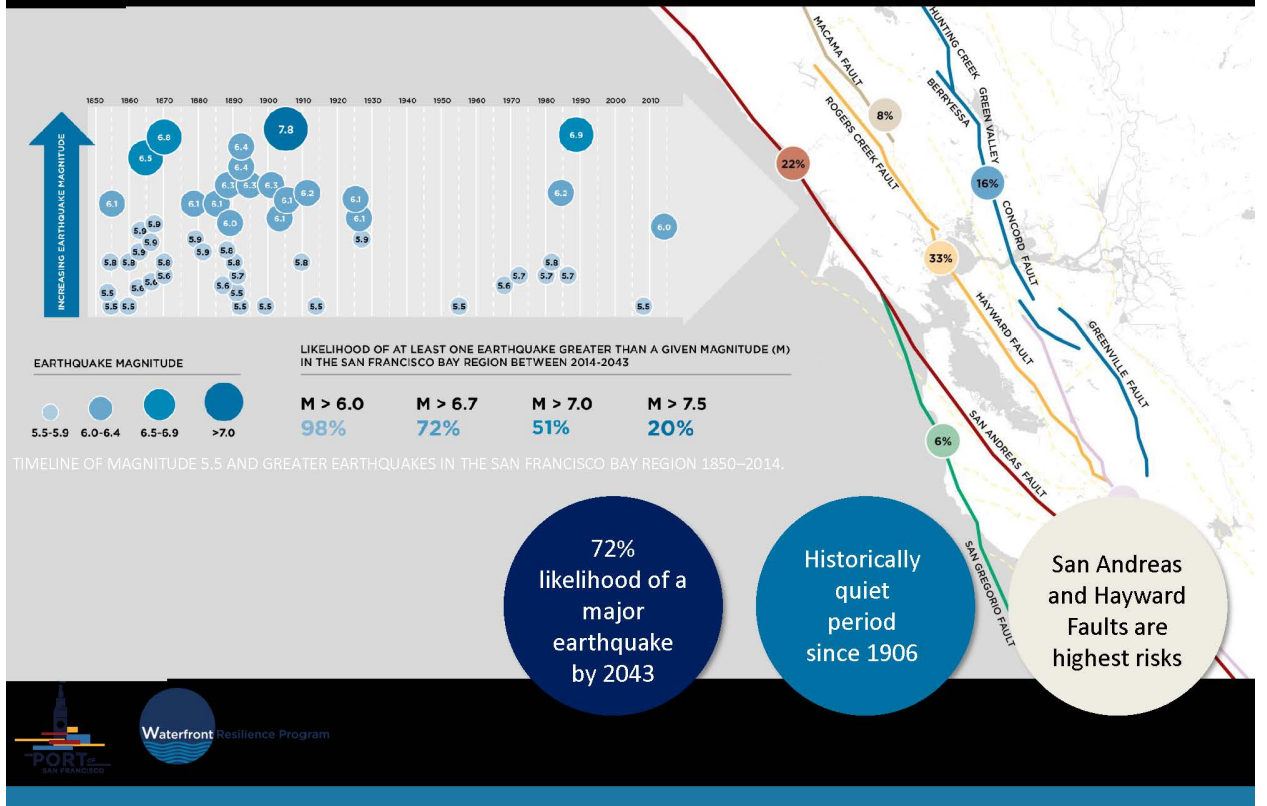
1850 1860 1870 1880 1890 1900 1910 1920 1930 1940 1950 1960 1970 1980 1990 2000 2010

INCREASING EARTHQUAKE MAGNITUDE

6.8 6.5 7.8 6.9 6.4 6.4 6.3 6.3 6.3 6.1 6.2 6.1 6.2 6.1 6.1 6.1 6.1 6.0 6.1 6.0 5.9 5.9 5.9 5.9 5.9 5.6 5.9 5.8 5.8 5.8 5.8 5.6 5.6 5.7 5.6 5.6 5.5 5.8 5.7 5.7 5.7 5.5 5.5 5.5 5.5 5.5 5.5 5.5 5.5

EARTHQUAKE MAGNITUDE

5.5-5.9 6.0-6.4 6.5-6.9 >7.0

LIKELIHOOD OF AT LEAST ONE EARTHQUAKE GREATER THAN A GIVEN MAGNITUDE (M) IN THE SAN FRANCISCO BAY REGION BETWEEN 2014-2043

| M > 6.0 | M > 6.7 | M > 7.0 | M > 7.5 |
|---|---|---|---|
| 98% | 72% | 51% | 20% |

TIMELINE OF MAGNITUDE 5.5 AND GREATER EARTHQUAKES IN THE SAN FRANCISCO BAY REGION 1850–2014.

MACAMA FAULT
HUNTING CREEK
BERRYESSA
GREEN VALLEY
ROGERS CREEK FAULT
8%
22%
16%
CONCORD FAULT
33%
HAYWARD FAULT
GREENVILLE FAULT
SAN ANDREAS FAULT
6%
SAN GREGORIO FAULT

72% likelihood of a major earthquake by 2043

Historically quiet period since 1906

San Andreas and Hayward Faults are highest risks

PORT of SAN FRANCISCO

Waterfront Resilience Program